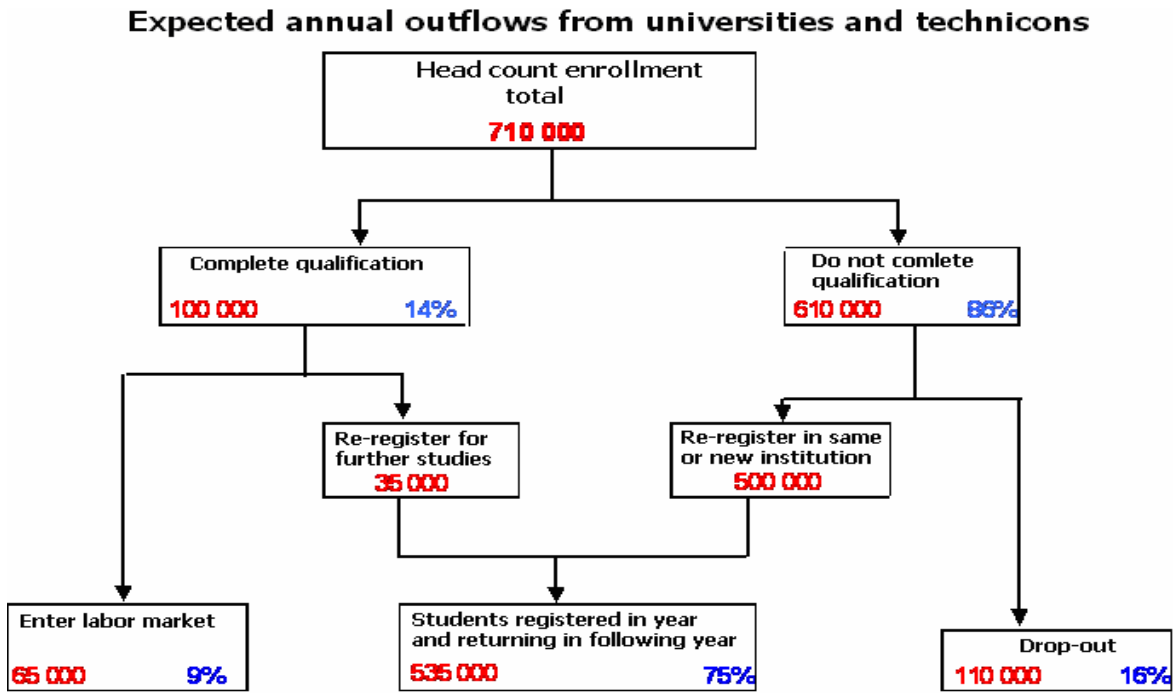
Expected annual outflows from universities and technicons

Head count enrollment total
710 000

Complete qualification
100 000 14%

Do not comlete qualification
610 000 86%

Re-register for further studies
35 000

Re-register in same or new institution
500 000

Enter labor market
65 000 9%

Students registered in year and returning in following year
535 000 75%

Drop-out
110 000 16%